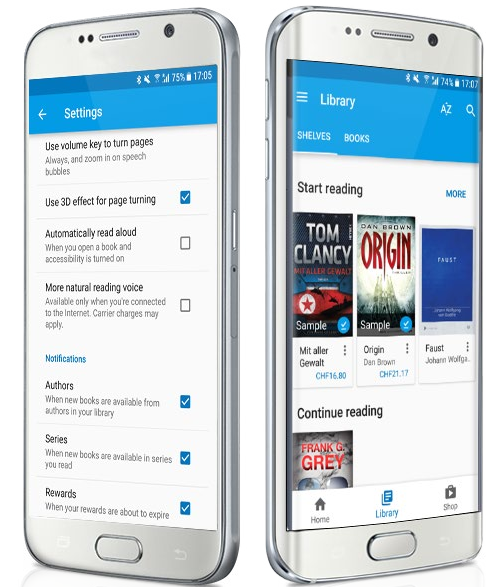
75% 17:05

Settings

Use volume key to turn pages
Always, and zoom in on speech bubbles

Use 3D effect for page turning

Automatically read aloud
When you open a book and accessibility is turned on

More natural reading voice
Available only when you're connected to the Internet. Carrier charges may apply.

Notifications

Authors
When new books are available from authors in your library

Series
When new books are available in series you read

Rewards
When your rewards are about to expire

74% 17:07

Library

AZ

SHELVES BOOKS

Start reading

MORE

TOM CLANCY
MIT ALLER GEWALT

Sample

DAN BROWN
ORIGIN

Sample

FAUST
Johann Wolfgang von Goethe

Mit aller Gewalt
CHF16.80

Origin
Dan Brown
CHF21.17

Faust
Johann Wolfga...

Continue reading

FRANK G. GREY

Home Library Shop